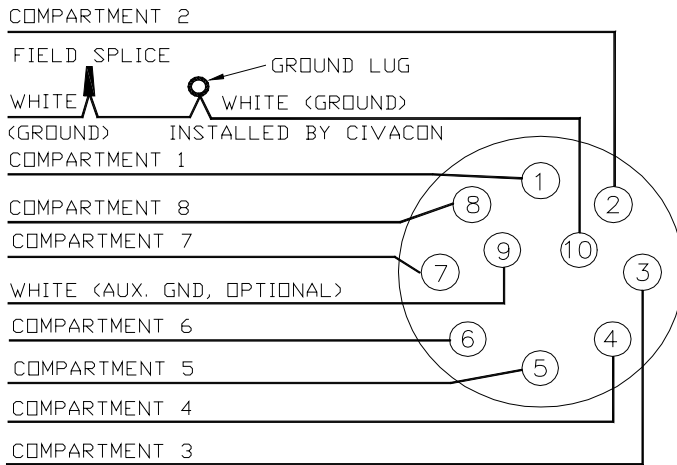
COMPARTMENT 2

FIELD SPLICE

GROUND LUG

WHITE

WHITE (GROUND)

(GROUND)

INSTALLED BY CIVACON

COMPARTMENT 1

1

2

COMPARTMENT 8

8

COMPARTMENT 7

9

10

7

3

WHITE (AUX. GND, OPTIONAL)

COMPARTMENT 6

6

4

COMPARTMENT 5

5

COMPARTMENT 4

COMPARTMENT 3